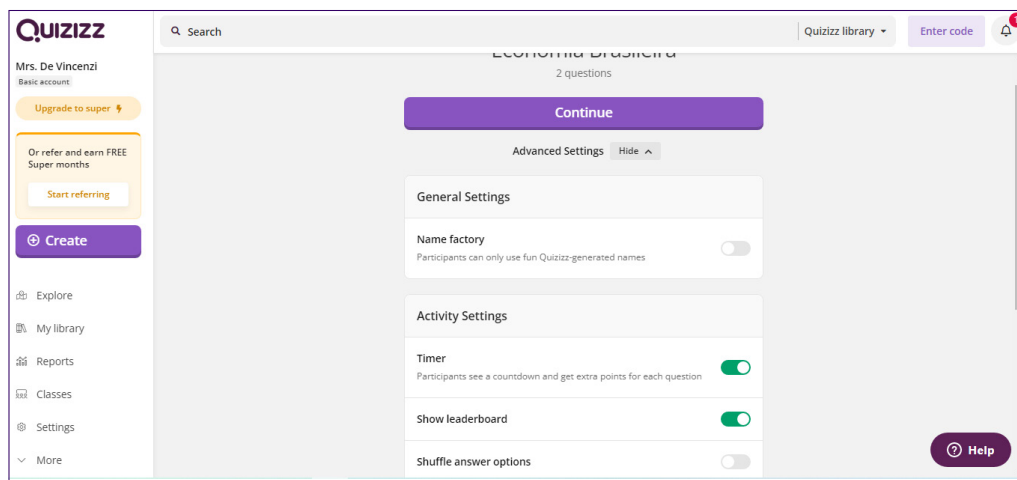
Quizizz

Mrs. De Vincenzi
Basic account

Upgrade to super

Or refer and earn FREE Super months

Start referring

Create

Explore

My library

Reports

Classes

Settings

More

Search

Quizizz library

Enter code

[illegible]

2 questions

Continue

Advanced Settings Hide

General Settings

Name factory
Participants can only use fun Quizizz-generated names

Activity Settings

Timer
Participants see a countdown and get extra points for each question

Show leaderboard

Shuffle answer options

Help